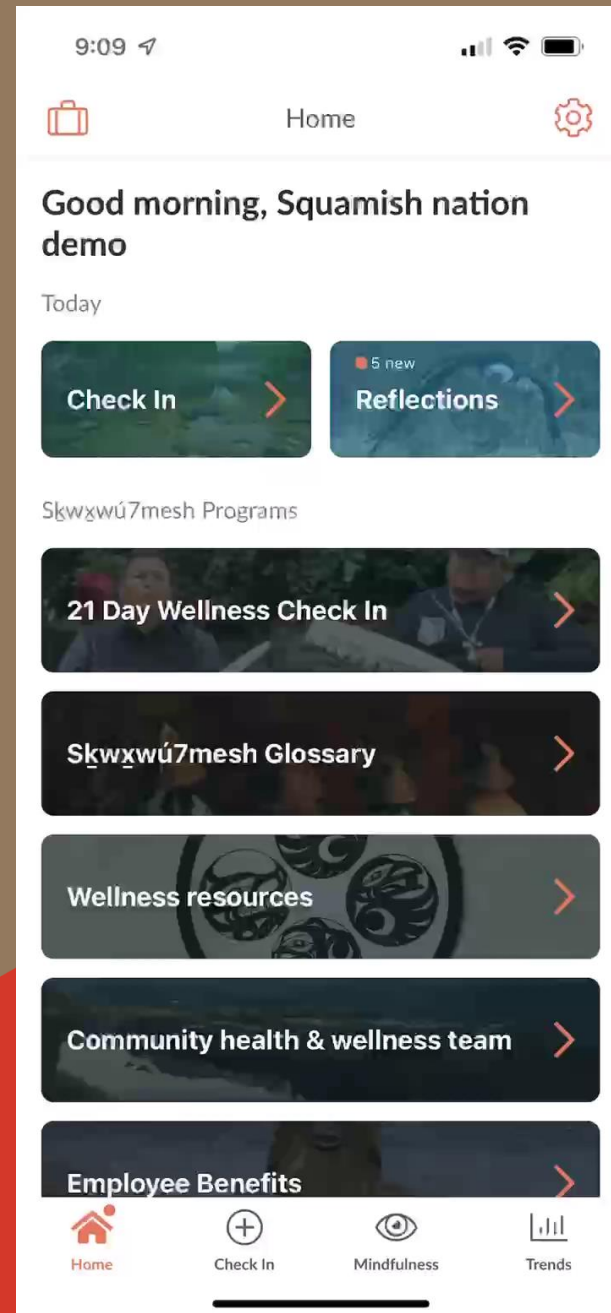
9:09

Home

Good morning, Squamish nation demo

Today

Check In

5 new

Reflections

Sḵwx̱wú7mesh Programs

21 Day Wellness Check In

Sḵwx̱wú7mesh Glossary

Wellness resources

Community health & wellness team

Employee Benefits

Home

Check In

Mindfulness

Trends